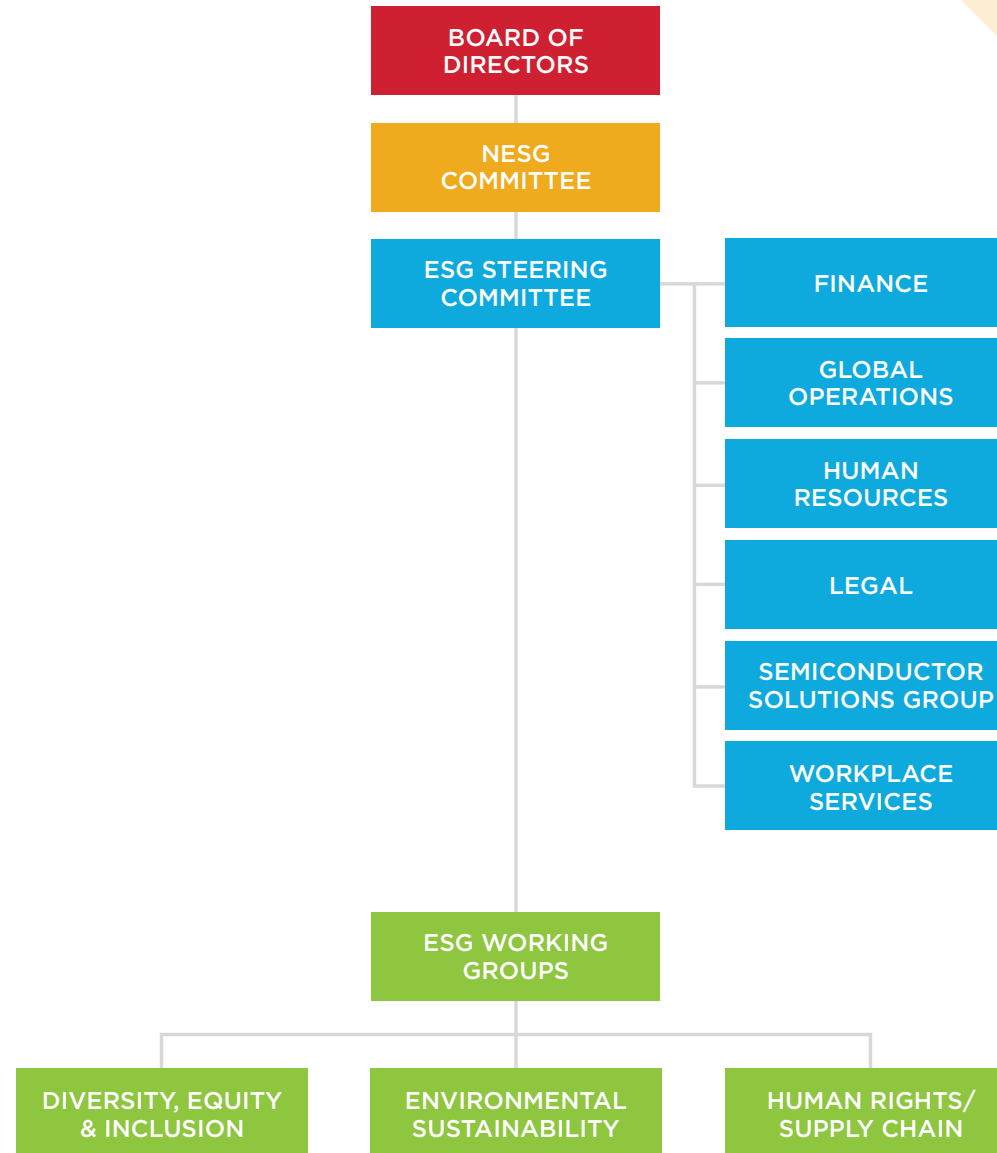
BOARD OF DIRECTORS

NESG COMMITTEE

ESG STEERING COMMITTEE

FINANCE

GLOBAL OPERATIONS

HUMAN RESOURCES

LEGAL

SEMICONDUCTOR SOLUTIONS GROUP

WORKPLACE SERVICES

ESG WORKING GROUPS

DIVERSITY, EQUITY & INCLUSION

ENVIRONMENTAL SUSTAINABILITY

HUMAN RIGHTS/ SUPPLY CHAIN